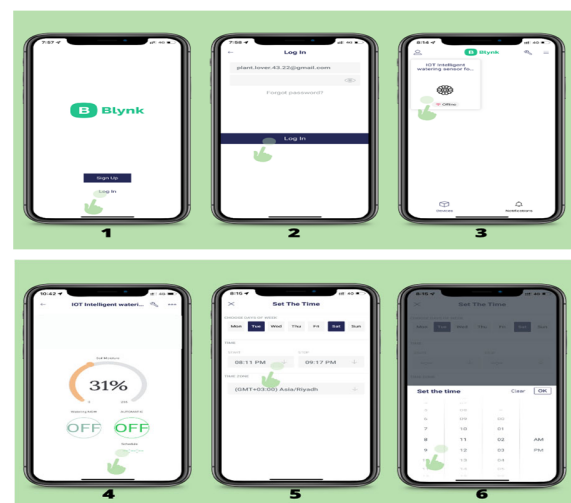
7:57

B Blynk

Sign Up

Log In

1

7:58

Log In

plant.lover.43.22@gmail.com

Forgot password?

Log In

2

8:14

Blynk

IOT intelligent watering sensor fo...

Offline

Devices

Notifications

3

10:42

IOT intelligent wateri...

Soil Moisture

31%

0

100

OFF

OFF

4

8:10

Set The Time

Mon

Tue

Wed

Thu

Fri

Sat

Sun

TIME

START

08:11 PM

STOP

09:17 PM

TIME ZONE

(GMT+03:00) Asia/Riyadh

5

Set The Time

Set the time

Clear

OK

7

8

9

10

11

12

01

02

03

AM

PM

6